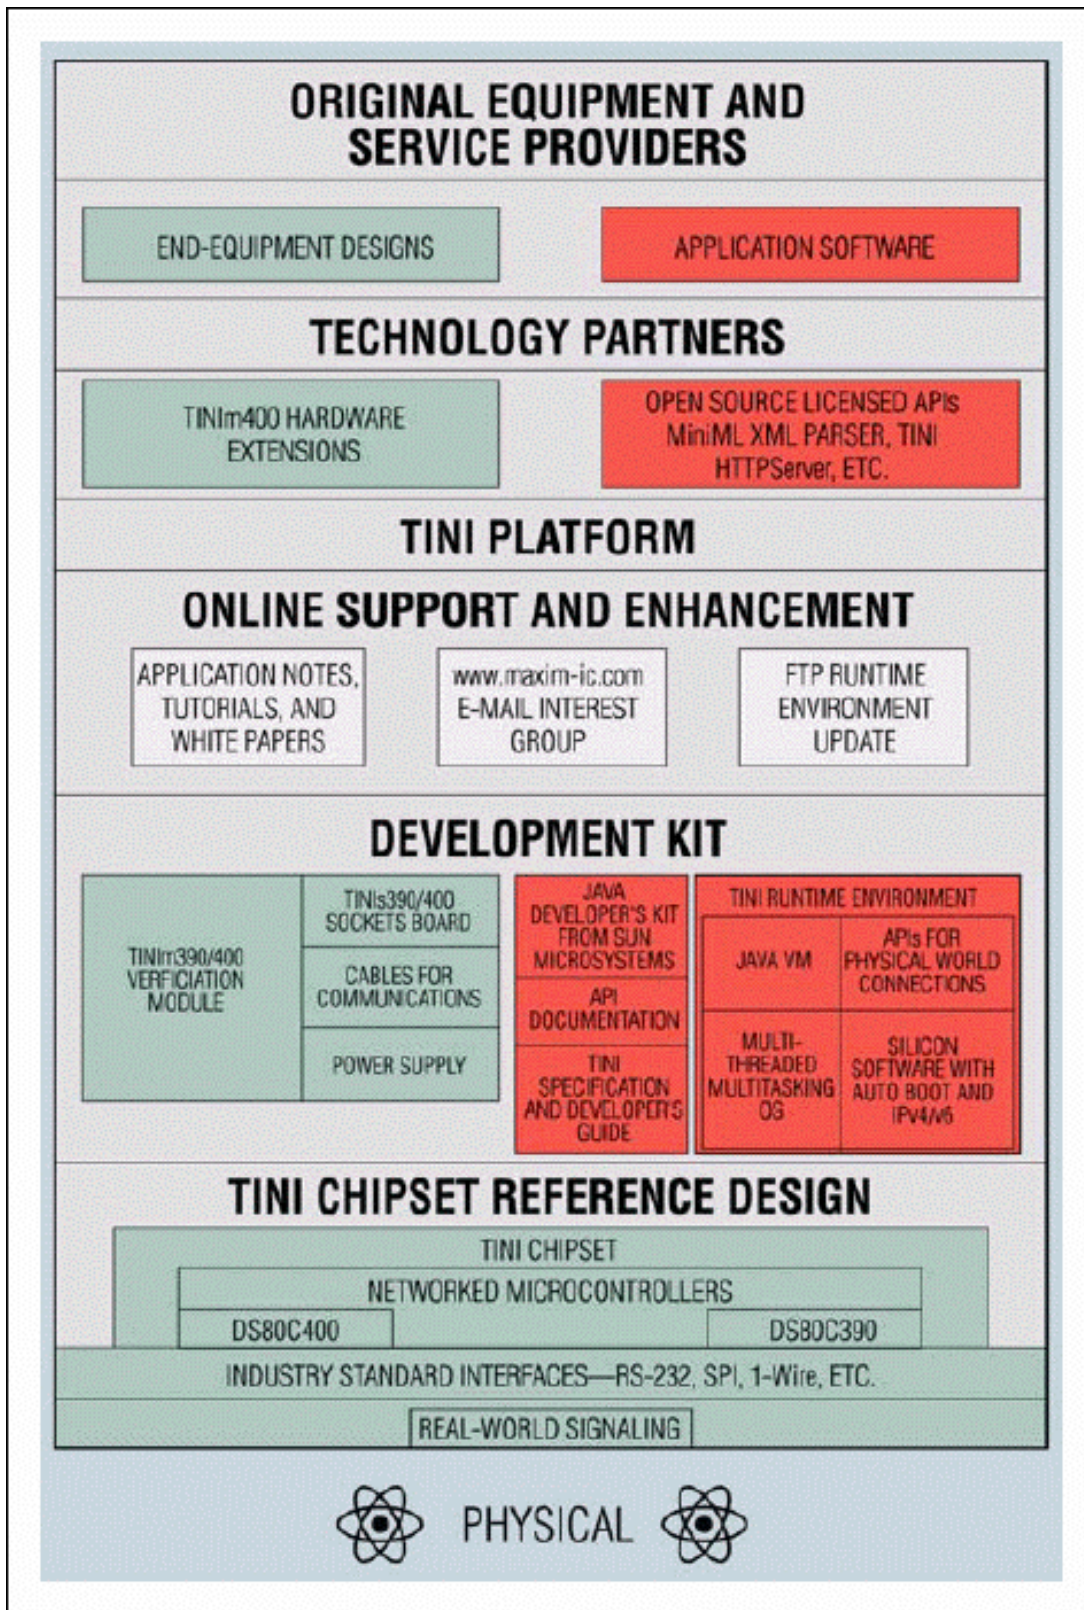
ORIGINAL EQUIPMENT AND SERVICE PROVIDERS

END-EQUIPMENT DESIGNS

APPLICATION SOFTWARE

TECHNOLOGY PARTNERS

TINIm400 HARDWARE EXTENSIONS

OPEN SOURCE LICENSED APIs MiniML XML PARSER, TINI HTTPServer, ETC.

TINI PLATFORM

ONLINE SUPPORT AND ENHANCEMENT

APPLICATION NOTES, TUTORIALS, AND WHITE PAPERS

www.maxim-ic.com E-MAIL INTEREST GROUP

FTP RUNTIME ENVIRONMENT UPDATE

DEVELOPMENT KIT

TINIm390/400 VERFICIATION MODULE

TINIs390/400 SOCKETS BOARD

CABLES FOR COMMUNICATIONS

POWER SUPPLY

JAVA DEVELOPER'S KIT FROM SUN MICROSYSTEMS

API DOCUMENTATION

TINI SPECIFICATION AND DEVELOPER'S GUIDE

TINI RUNTIME ENVIRONMENT

JAVA VM

APIs FOR PHYSICAL WORLD CONNECTIONS

MULTI-THREADED MULTITASKING OS

SILICON SOFTWARE WITH AUTO BOOT AND IPv4/v6

TINI CHIPSET REFERENCE DESIGN

TINI CHIPSET

NETWORKED MICROCONTROLLERS

DS80C400

DS80C390

INDUSTRY STANDARD INTERFACES—RS-232, SPI, 1-Wire, ETC.

REAL-WORLD SIGNALING

PHYSICAL